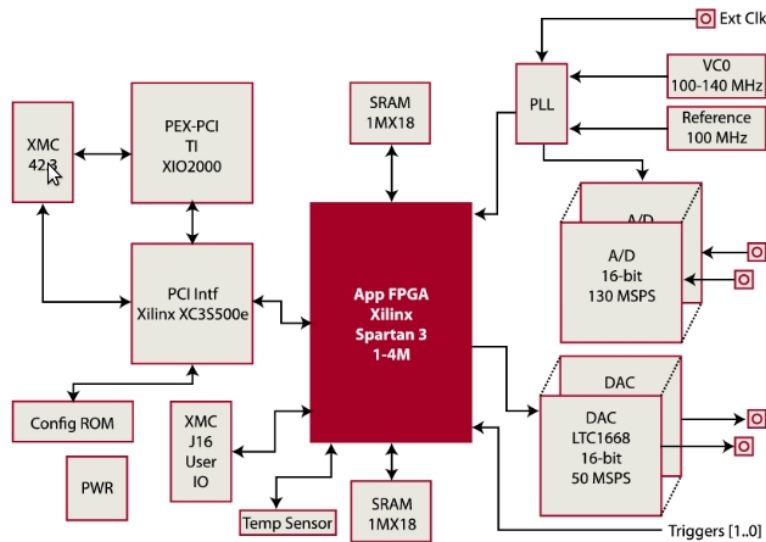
Ext Clk

VC0
100-140 MHz

Reference
100 MHz

PLL

SRAM
1MX18

XMC
42.3

PEX-PCI
TI
XIO2000

PCI Intf
Xilinx XC3S500e

App FPGA
Xilinx
Spartan 3
1-4M

A/D

A/D
16-bit
130 MSPS

DAC

DAC
LTC1668
16-bit
50 MSPS

Config ROM

XMC
J16
User
IO

PWR

Temp Sensor

SRAM
1MX18

Triggers [1..0]